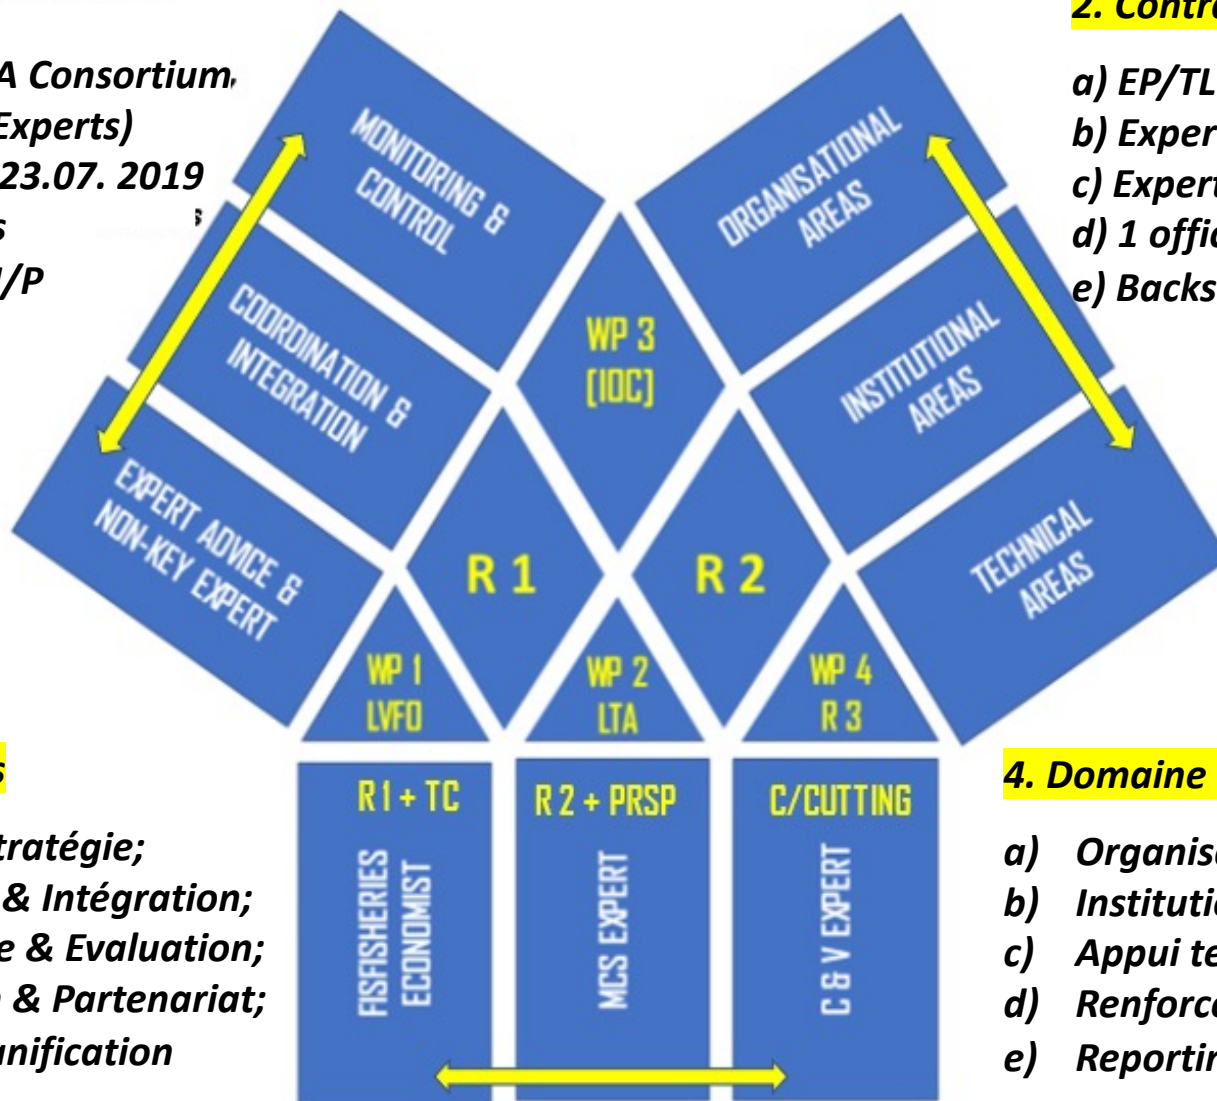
A Consortium
Experts)
23.07. 2019
s
I/P

s

tratégie;
& Intégration;
e & Evaluation;
& Partenariat;
nification

MONITORING & CONTROL

COORDINATION & INTEGRATION

EXPERT ADVICE & NON-KEY EXPERT

WP 3 [IOC]

ORGANISATIONAL AREAS

INSTITUTIONAL AREAS

TECHNICAL AREAS

R 1

R 2

WP 1 LVFO

WP 2 LTA

WP 4 R 3

R1 + TC
FISFISHERIES ECONOMIST

R 2 + PRSP
MCS EXPERT

C/CUTTING
C & V EXPERT

2. Contr

a) EP/TL
b) Exper
c) Expert
d) 1 offic
e) Backs

4. Domaine

a) Organis
b) Instituti
c) Appui te
d) Renforc
e) Reportir